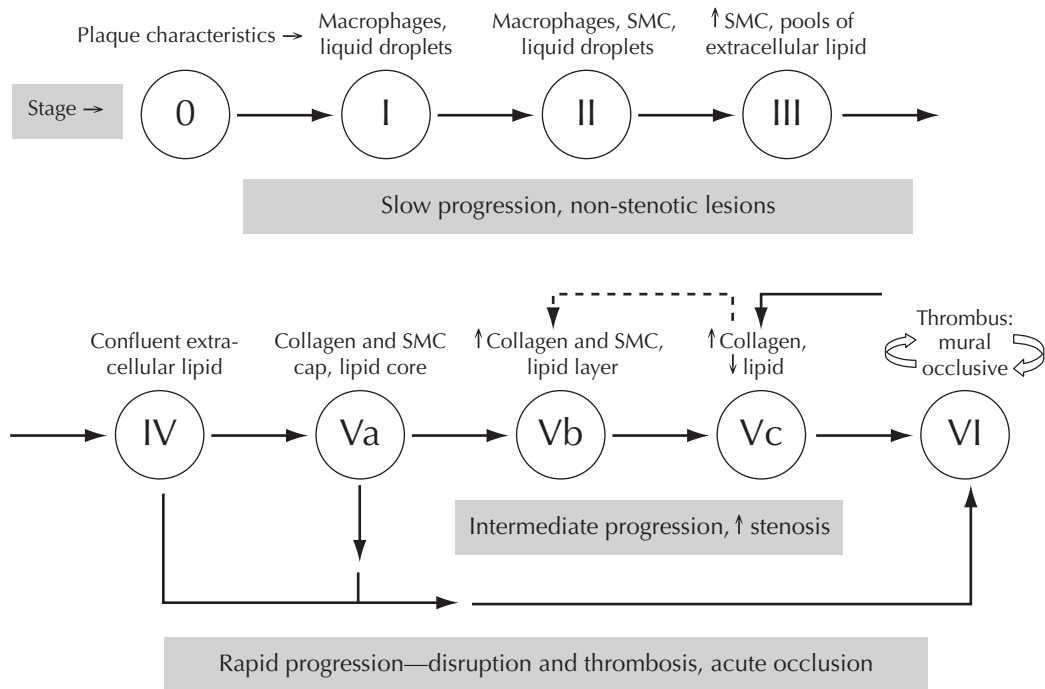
Plaque characteristics → Macrophages, liquid droplets Macrophages, SMC, liquid droplets ↑SMC, pools of extracellular lipid

Stage → 0 I II III

Slow progression, non-stenotic lesions

Confluent extracellular lipid Collagen and SMC cap, lipid core ↑Collagen and SMC, lipid layer ↑Collagen, ↓lipid Thrombus: mural occlusive

IV Va Vb Vc VI

Intermediate progression, ↑stenosis

Rapid progression—disruption and thrombosis, acute occlusion